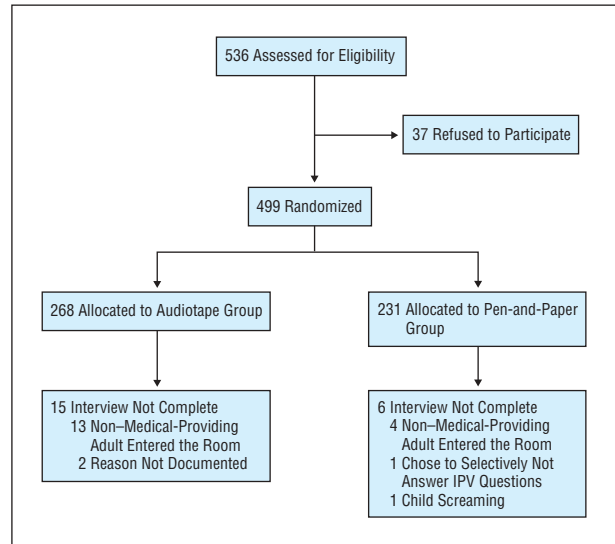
536 Assessed for Eligibility

37 Refused to Participate

499 Randomized

268 Allocated to Audiotape Group

231 Allocated to Pen-and-Paper Group

15 Interview Not Complete
13 Non–Medical-Providing Adult Entered the Room
2 Reason Not Documented

6 Interview Not Complete
4 Non–Medical-Providing Adult Entered the Room
1 Chose to Selectively Not Answer IPV Questions
1 Child Screaming